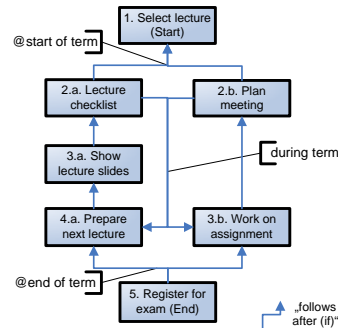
1. Select lecture (Start)

@start of term

2.a. Lecture checklist

2.b. Plan meeting

during term

3.a. Show lecture slides

4.a. Prepare next lecture

3.b. Work on assignment

@end of term

5. Register for exam (End)

„follows after (if)“